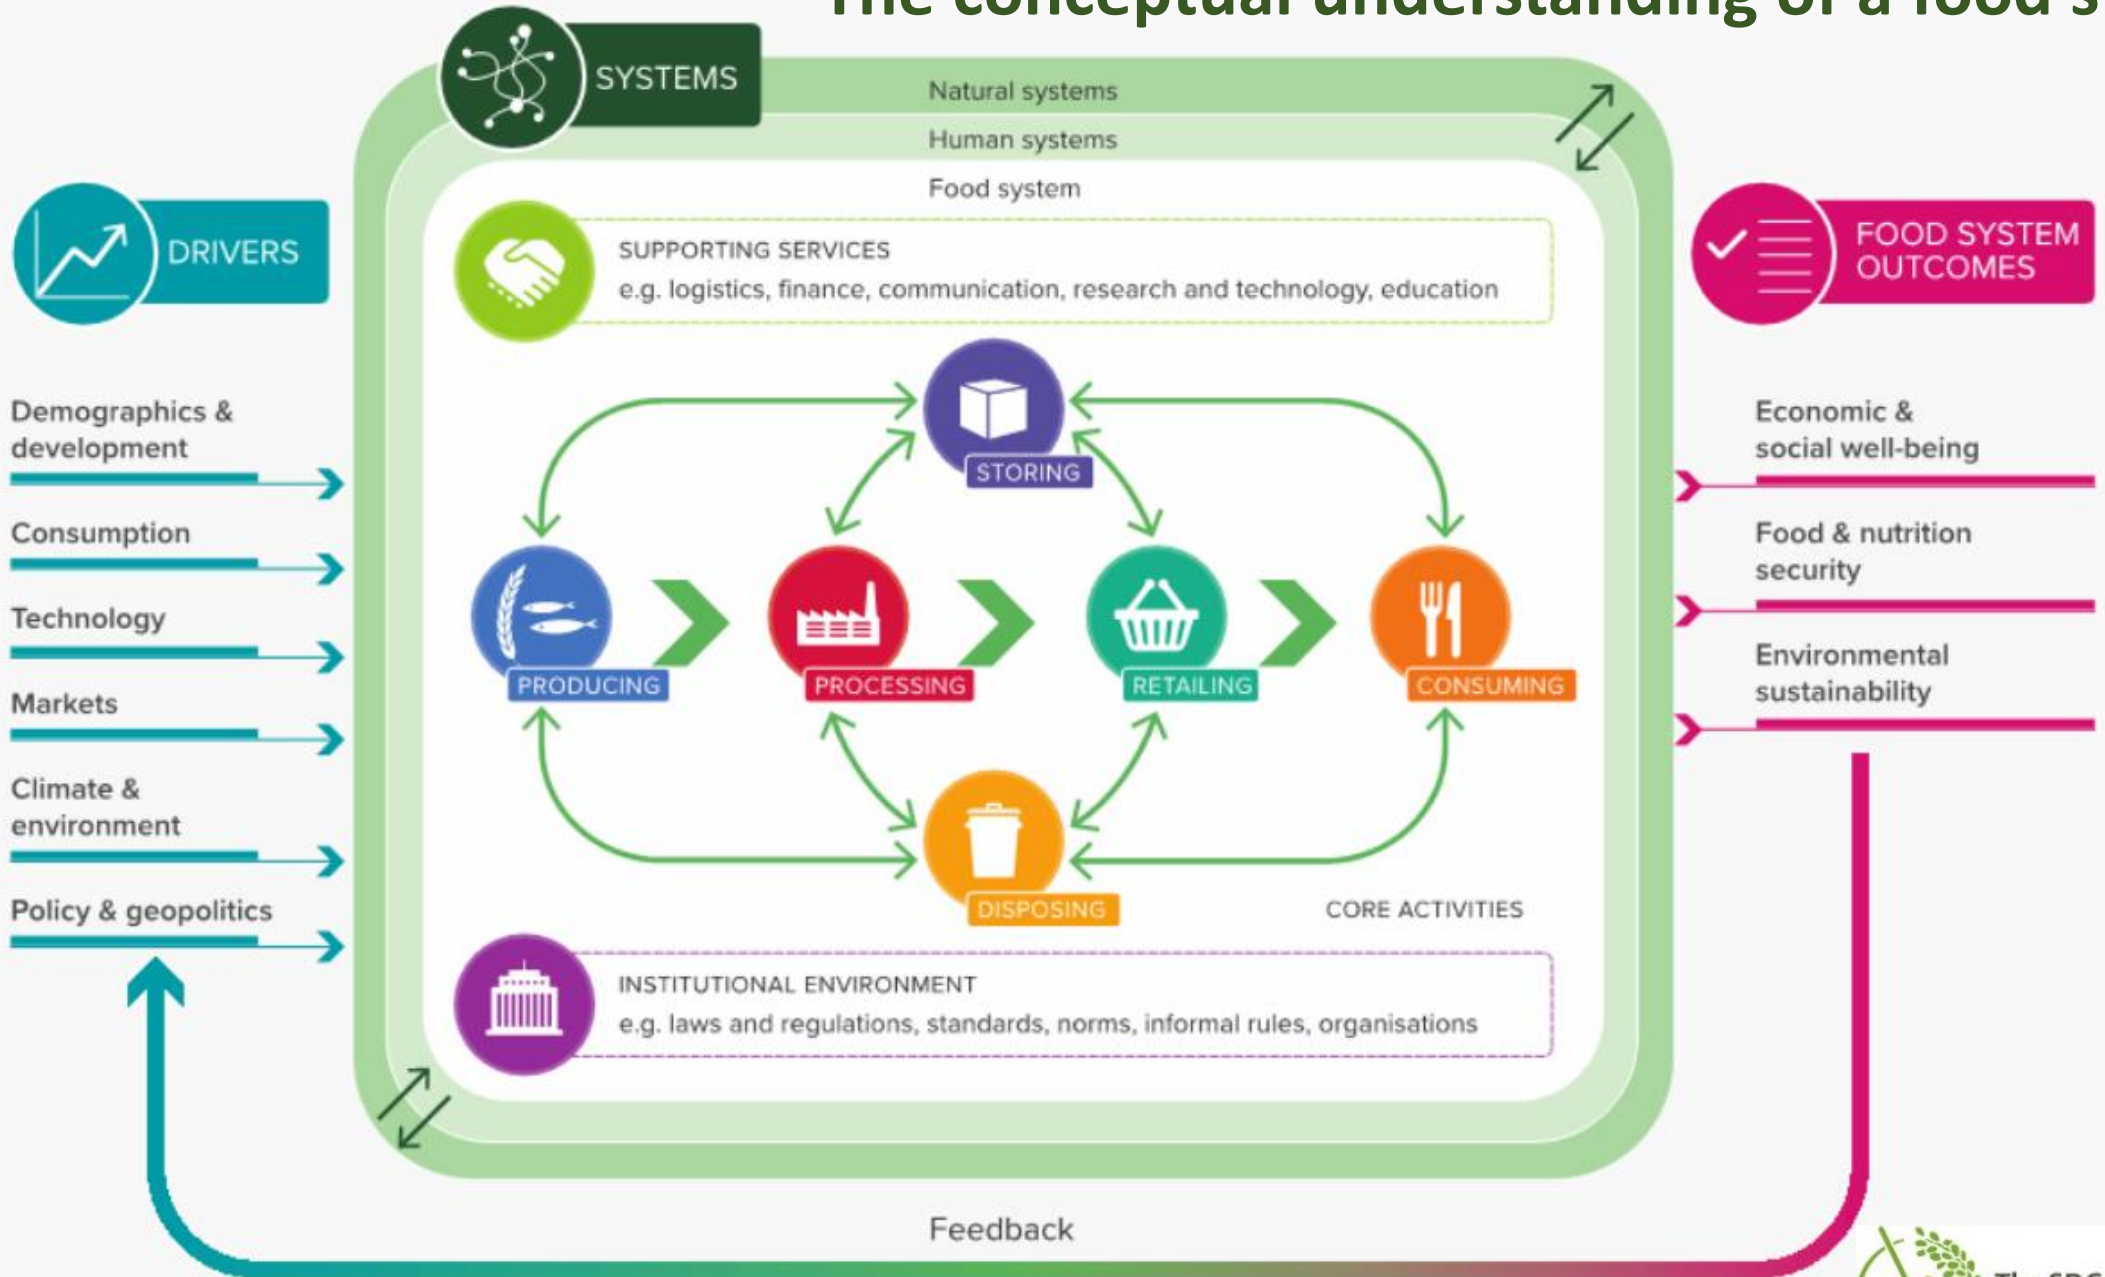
The conceptual understanding of a food s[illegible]

SYSTEMS

Natural systems

Human systems

Food system

DRIVERS

FOOD SYSTEM OUTCOMES

SUPPORTING SERVICES
e.g. logistics, finance, communication, research and technology, education

Demographics & development

Consumption

Technology

Markets

Climate & environment

Policy & geopolitics

STORING

PRODUCING

PROCESSING

RETAILING

CONSUMING

DISPOSING

CORE ACTIVITIES

Economic & social well-being

Food & nutrition security

Environmental sustainability

INSTITUTIONAL ENVIRONMENT
e.g. laws and regulations, standards, norms, informal rules, organisations

Feedback

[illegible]